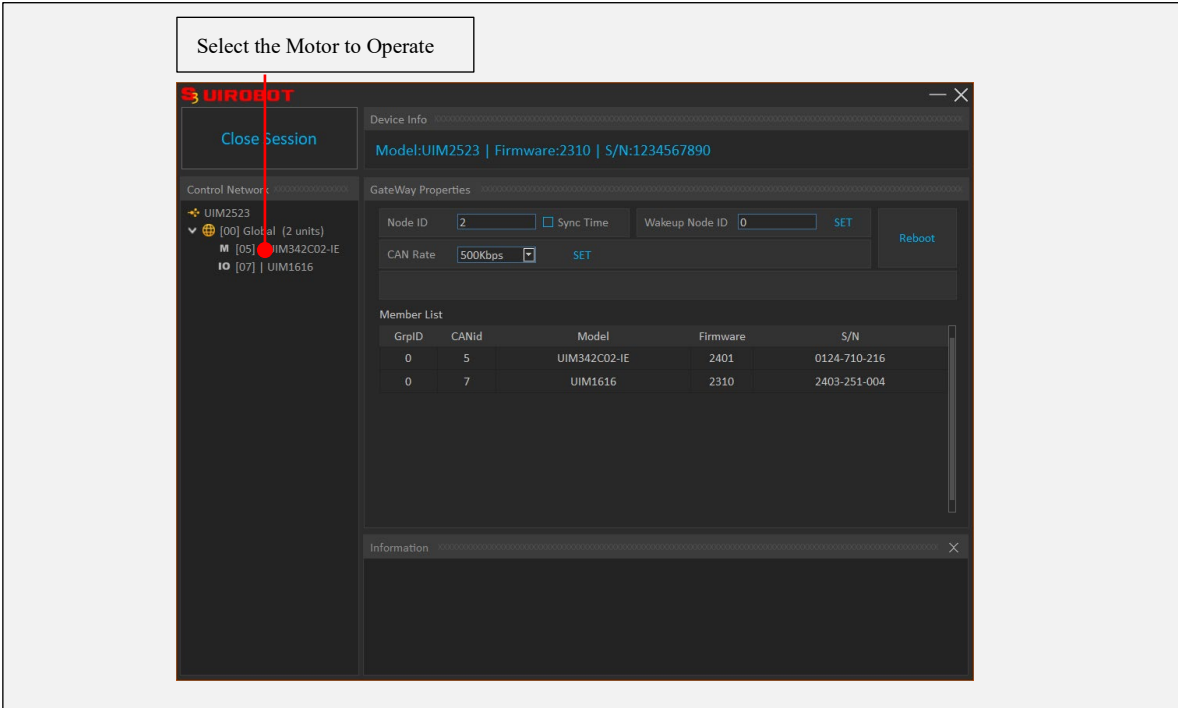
Select the Motor to Operate

UIROBOT

Close Session

Device Info

Model:UIM2523 | Firmware:2310 | S/N:1234567890

Control Network

UIM2523
[00] Global (2 units)
M [05] | UIM342C02-IE
IO [07] | UIM1616

GateWay Properties

Node ID 2 Sync Time Wakeup Node ID 0 SET Reboot

CAN Rate 500Kbps SET

Member List

| GrpID | CANid | Model | Firmware | S/N |
|---|---|---|---|---|
| 0 | 5 | UIM342C02-IE | 2401 | 0124-710-216 |
| 0 | 7 | UIM1616 | 2310 | 2403-251-004 |

Information